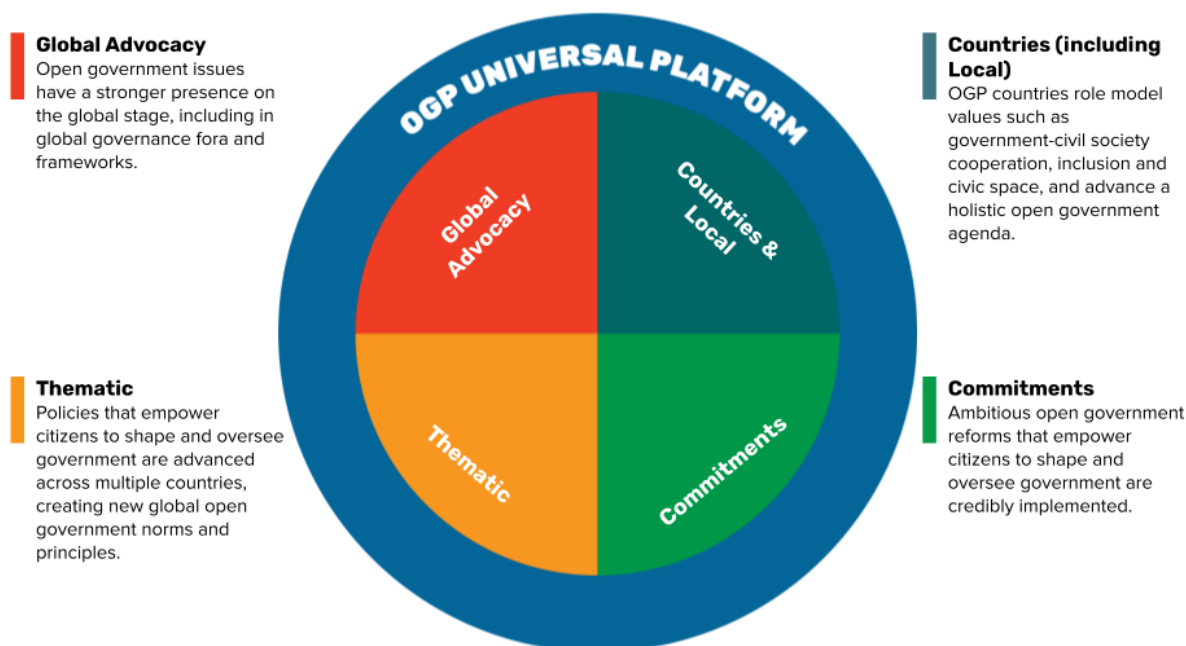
Global Advocacy
Open government issues have a stronger presence on the global stage, including in global governance fora and frameworks.

OGP UNIVERSAL PLATFORM

Global Advocacy

Countries & Local

Thematic

Commitments

Countries (including Local)
OGP countries role model values such as government-civil society cooperation, inclusion and civic space, and advance a holistic open government agenda.

Thematic
Policies that empower citizens to shape and oversee government are advanced across multiple countries, creating new global open government norms and principles.

Commitments
Ambitious open government reforms that empower citizens to shape and oversee government are credibly implemented.